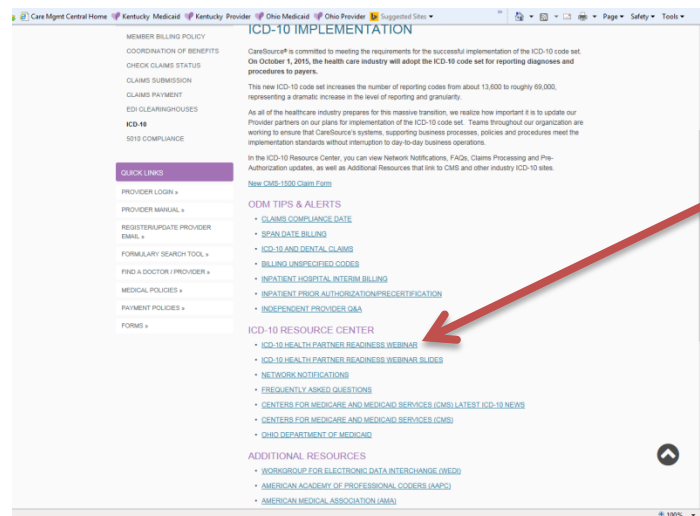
Care Mgmt Central Home  Kentucky Medicaid  Kentucky Provider  Ohio Medicaid  Ohio Provider  Suggested Sites ▾  Page ▾  Safety ▾  Tools ▾

MEMBER BILLING POLICY
COORDINATION OF BENEFITS
CHECK CLAIMS STATUS
CLAIMS SUBMISSION
CLAIMS PAYMENT
EDI CLEARINGHOUSES
ICD-10
5010 COMPLIANCE

QUICK LINKS
PROVIDER LOGIN »
PROVIDER MANUAL »
REGISTER/UPDATE PROVIDER EMAIL »
FORMULARY SEARCH TOOL »
FIND A DOCTOR / PROVIDER »
MEDICAL POLICIES »
PAYMENT POLICIES »
FORMS »

ICD-10 IMPLEMENTATION

CareSource® is committed to meeting the requirements for the successful implementation of the ICD-10 code set. On October 1, 2015, the health care industry will adopt the ICD-10 code set for reporting diagnoses and procedures to payers.

This new ICD-10 code set increases the number of reporting codes from about 13,600 to roughly 69,000, representing a dramatic increase in the level of reporting and granularity.

As all of the healthcare industry prepares for this massive transition, we realize how important it is to update our Provider partners on our plans for implementation of the ICD-10 code set. Teams throughout our organization are working to ensure that CareSource's systems, supporting business processes, policies and procedures meet the implementation standards without interruption to day-to-day business operations.

In the ICD-10 Resource Center, you can view Network Notifications, FAQs, Claims Processing and Pre-Authorization updates, as well as Additional Resources that link to CMS and other industry ICD-10 sites.

New CMS-1500 Claim Form

ODM TIPS & ALERTS
• CLAIMS COMPLIANCE DATE
• SPAN DATE BILLING
• ICD-10 AND DENTAL CLAIMS
• BILLING UNSPECIFIED CODES
• INPATIENT HOSPITAL INTERIM BILLING
• INPATIENT PRIOR AUTHORIZATION/PRECERTIFICATION
• INDEPENDENT PROVIDER Q&A

ICD-10 RESOURCE CENTER
• ICD-10 HEALTH PARTNER READINESS WEBINAR
• ICD-10 HEALTH PARTNER READINESS WEBINAR SLIDES
• NETWORK NOTIFICATIONS
• FREQUENTLY ASKED QUESTIONS
• CENTERS FOR MEDICARE AND MEDICAID SERVICES (CMS) LATEST ICD-10 NEWS
• CENTERS FOR MEDICARE AND MEDICAID SERVICES (CMS)
• OHIO DEPARTMENT OF MEDICAID

ADDITIONAL RESOURCES
• WORKGROUP FOR ELECTRONIC DATA INTERCHANGE (WEDI)
• AMERICAN ACADEMY OF PROFESSIONAL CODERS (AAPC)
• AMERICAN MEDICAL ASSOCIATION (AMA)

100%